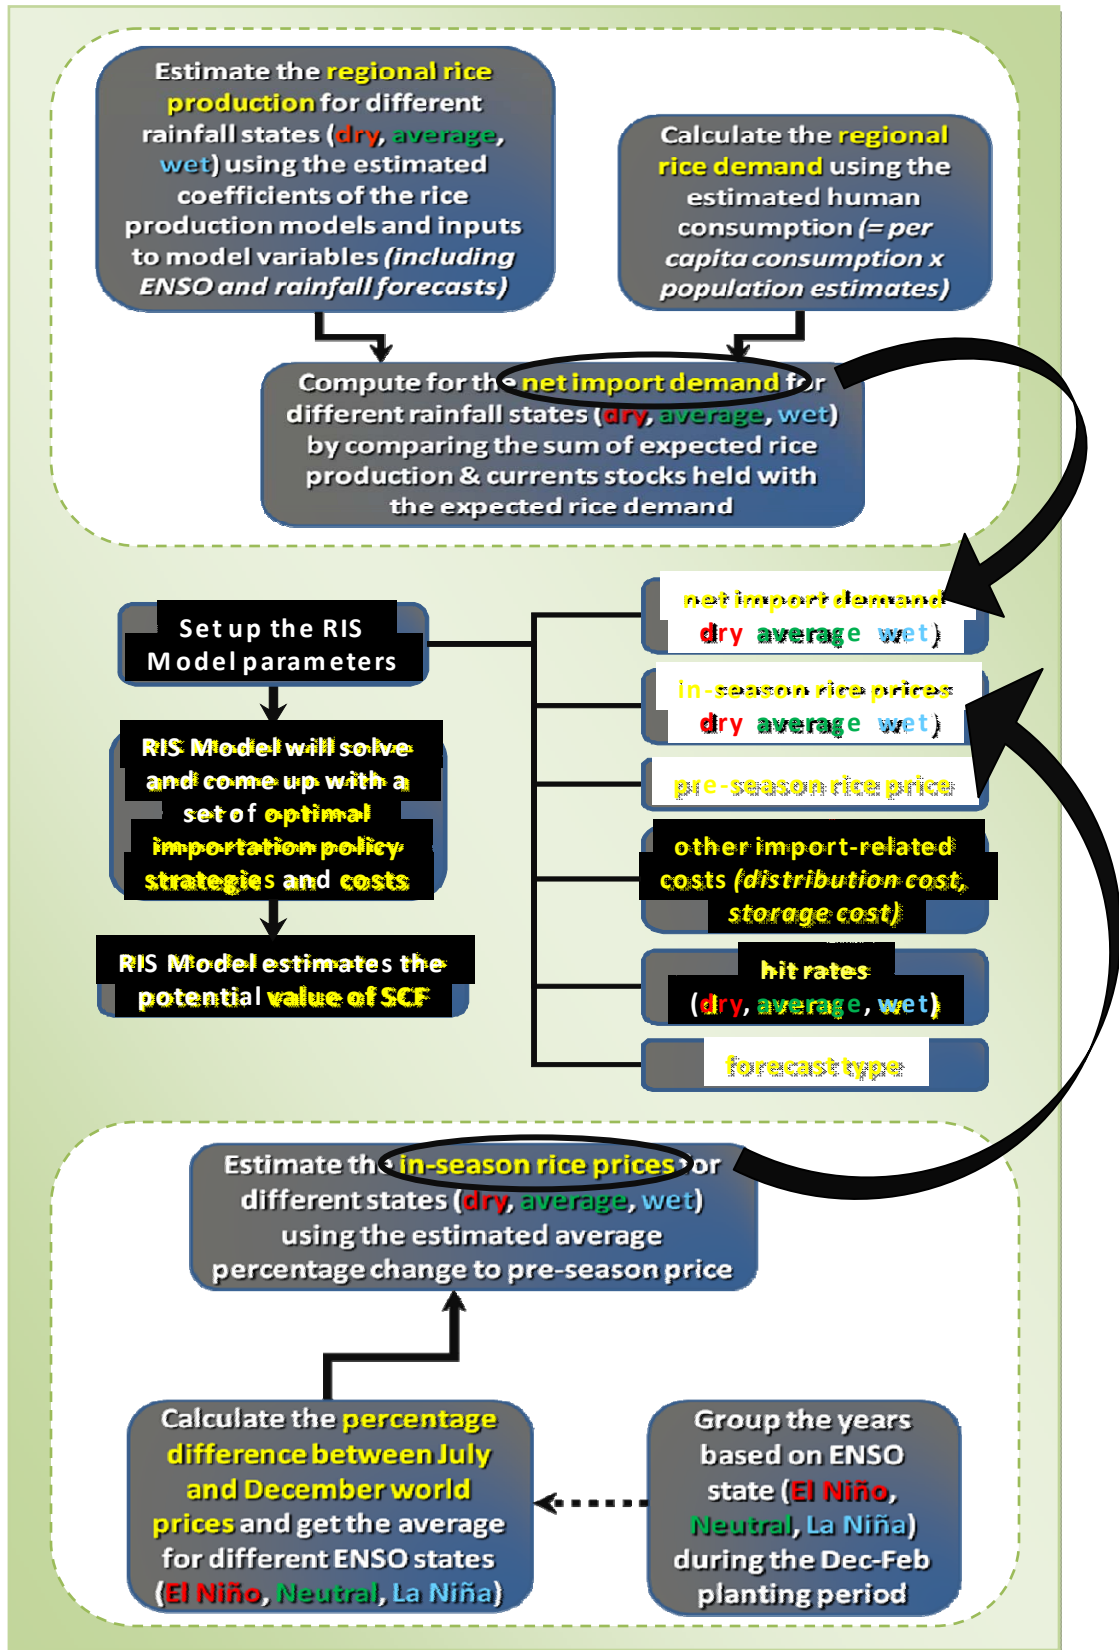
Estimate the regional rice production for different rainfall states (dry, average, wet) using the estimated coefficients of the rice production models and inputs to model variables (including ENSO and rainfall forecasts)

Calculate the regional rice demand using the estimated human consumption (= per capita consumption x population estimates)

Compute for the net import demand for different rainfall states (dry, average, wet) by comparing the sum of expected rice production & currents stocks held with the expected rice demand

Set up the RIS Model parameters

RIS Model will solve and come up with a set of optimal importation policy strategies and costs

RIS Model estimates the potential value of SCF

net import demand
dry average wet)

in-season rice prices
dry average wet)

pre-season rice price

other import-related costs (distribution cost, storage cost)

hit rates
(dry, average, wet)

forecast type

Estimate the in-season rice prices for different states (dry, average, wet) using the estimated average percentage change to pre-season price

Calculate the percentage difference between July and December world prices and get the average for different ENSO states (El Niño, Neutral, La Niña)

Group the years based on ENSO state (El Niño, Neutral, La Niña) during the Dec-Feb planting period